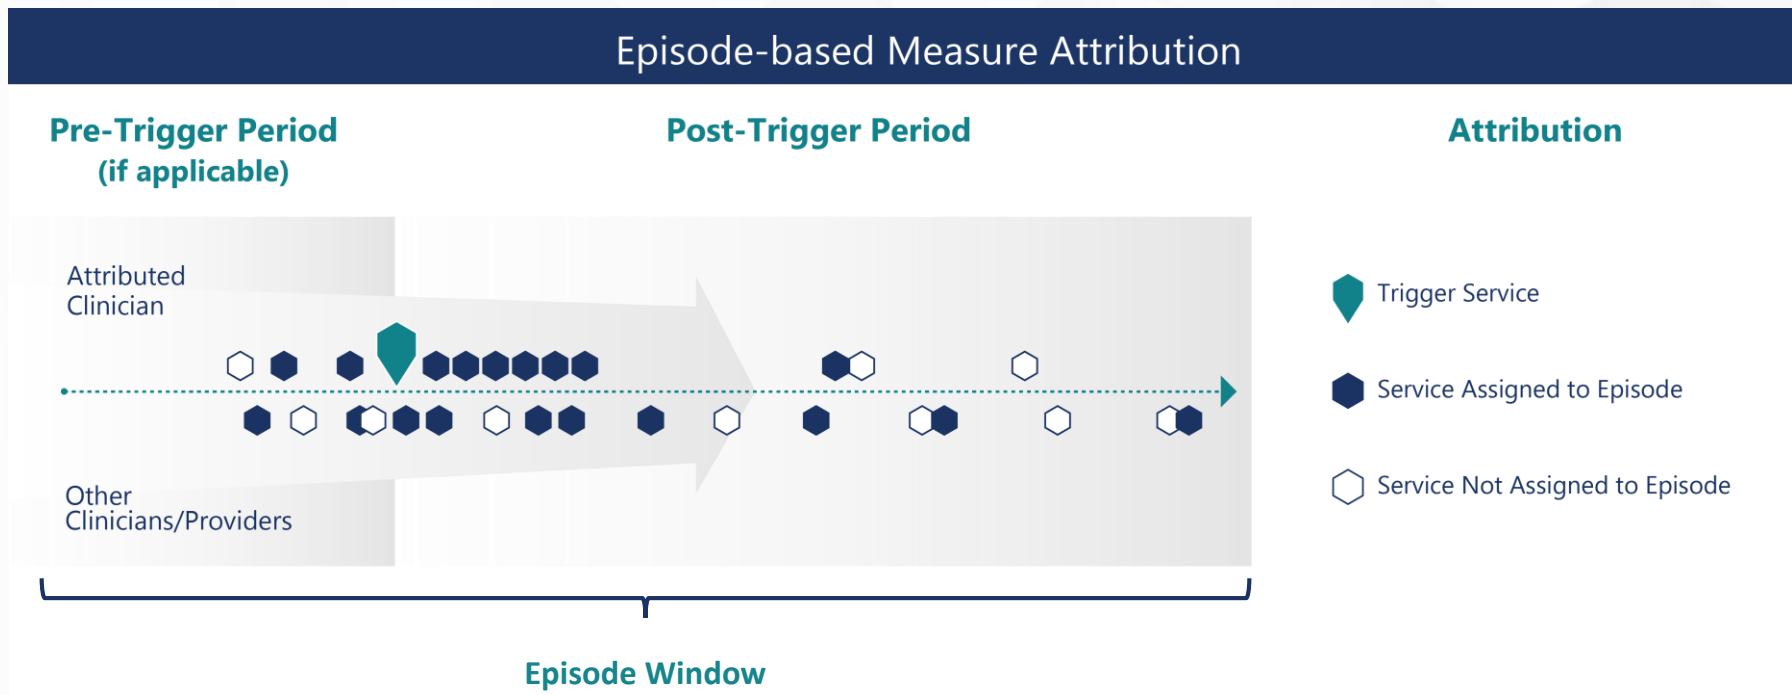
Episode-based Measure Attribution

Pre-Trigger Period (if applicable)

Post-Trigger Period

Attribution

Attributed Clinician

Other Clinicians/Providers

Trigger Service

Service Assigned to Episode

Service Not Assigned to Episode

Episode Window